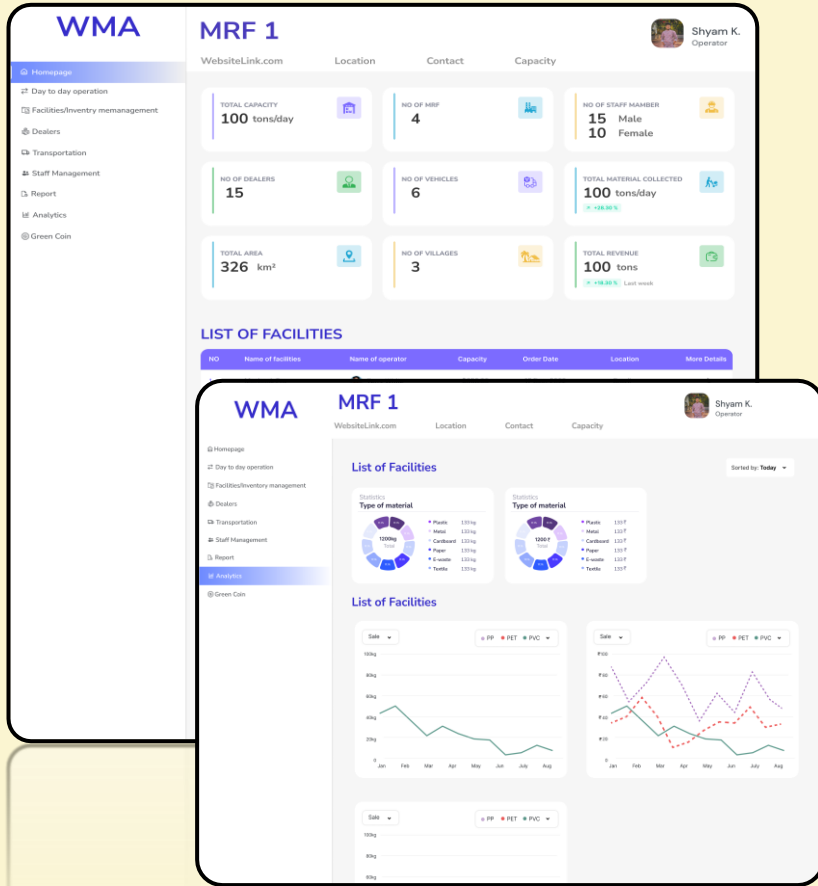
WMA

MRF 1

Shyam K.
Operator

WebsiteLink.com Location Contact Capacity

Homepage
Day to day operation
Facilities/Inventry memanagement
Dealers
Transportation
Staff Management
Report
Analytics
Green Coin

TOTAL CAPACITY
100 tons/day

NO OF MRF
4

NO OF STAFF MAMBER
15 Male
10 Female

NO OF DEALERS
15

NO OF VEHICLES
6

TOTAL MATERIAL COLLECTED
100 tons/day
+26.00 %

TOTAL AREA
326 km²

NO OF VILLAGES
3

TOTAL REVENUE
100 tons
+16.00 % Last week

LIST OF FACILITIES

| NO | Name of facilities | Name of operator | Capacity | Order Date | Location | More Details |
|---|---|---|---|---|---|---|

WMA

MRF 1

Shyam K.
Operator

WebsiteLink.com Location Contact Capacity

Homepage
Day to day operation
Facilities/Inventory management
Dealers
Transportation
Staff Management
Report
Analytics
Green Coin

List of Facilities

Sorted by: Today

Statistics
Type of material
1200kg
Total
Plastic 133 kg
Metal 133 kg
Cardboard 133 kg
Paper 133 kg
E-waste 133 kg
Textile 133 kg

Statistics
Type of material
1200₹
Total
Plastic 133 ₹
Metal 133 ₹
Cardboard 133 ₹
Paper 133 ₹
E-waste 133 ₹
Textile 133 ₹

List of Facilities

Sale
PP PET PVC
100kg
80kg
60kg
40kg
20kg
0
Jan Feb Mar Apr May Jun July Aug

Sale
PP PET PVC
₹100
₹80
₹60
₹40
₹20
0
Jan Feb Mar Apr May Jun July Aug

Sale
PP PET PVC
100kg
80kg
60kg